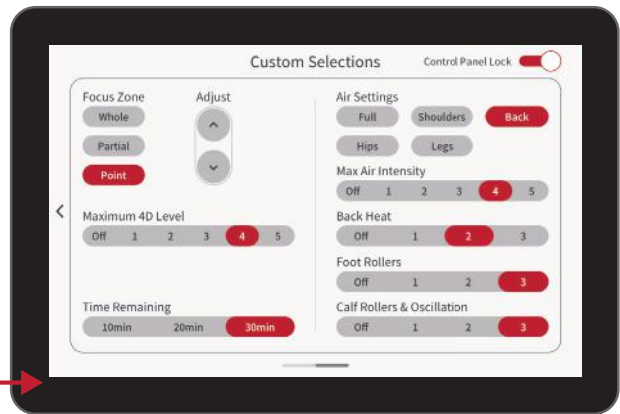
Custom Selections

Control Panel Lock

Focus Zone

Whole

Partial

Point

Adjust

Maximum 4D Level

| Off | 1 | 2 | 3 | 4 | 5 |
|---|---|---|---|---|---|

Time Remaining

| 10min | 20min | 30min |
|---|---|---|

Air Settings

Full

Shoulders

Back

Hips

Legs

Max Air Intensity

| Off | 1 | 2 | 3 | 4 | 5 |
|---|---|---|---|---|---|

Back Heat

| Off | 1 | 2 | 3 |
|---|---|---|---|

Foot Rollers

| Off | 1 | 2 | 3 |
|---|---|---|---|

Calf Rollers & Oscillation

| Off | 1 | 2 | 3 |
|---|---|---|---|